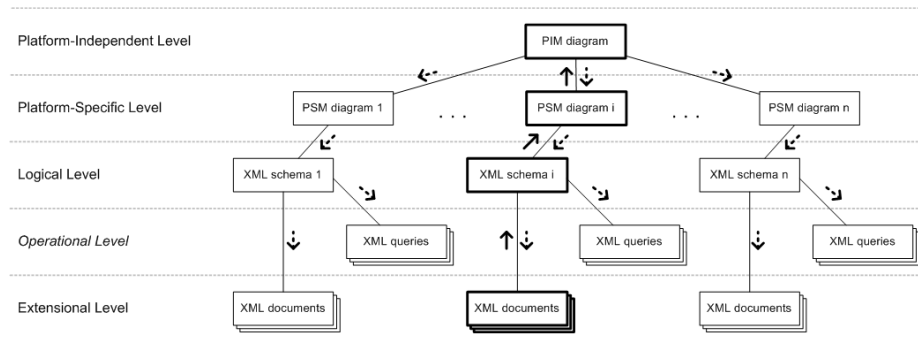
Platform-Independent Level

PIM diagram

Platform-Specific Level

PSM diagram 1

. . .

PSM diagram i

. . .

PSM diagram n

Logical Level

XML schema 1

XML schema i

XML schema n

*Operational Level*

XML queries

XML queries

XML queries

Extensional Level

XML documents

XML documents

XML documents